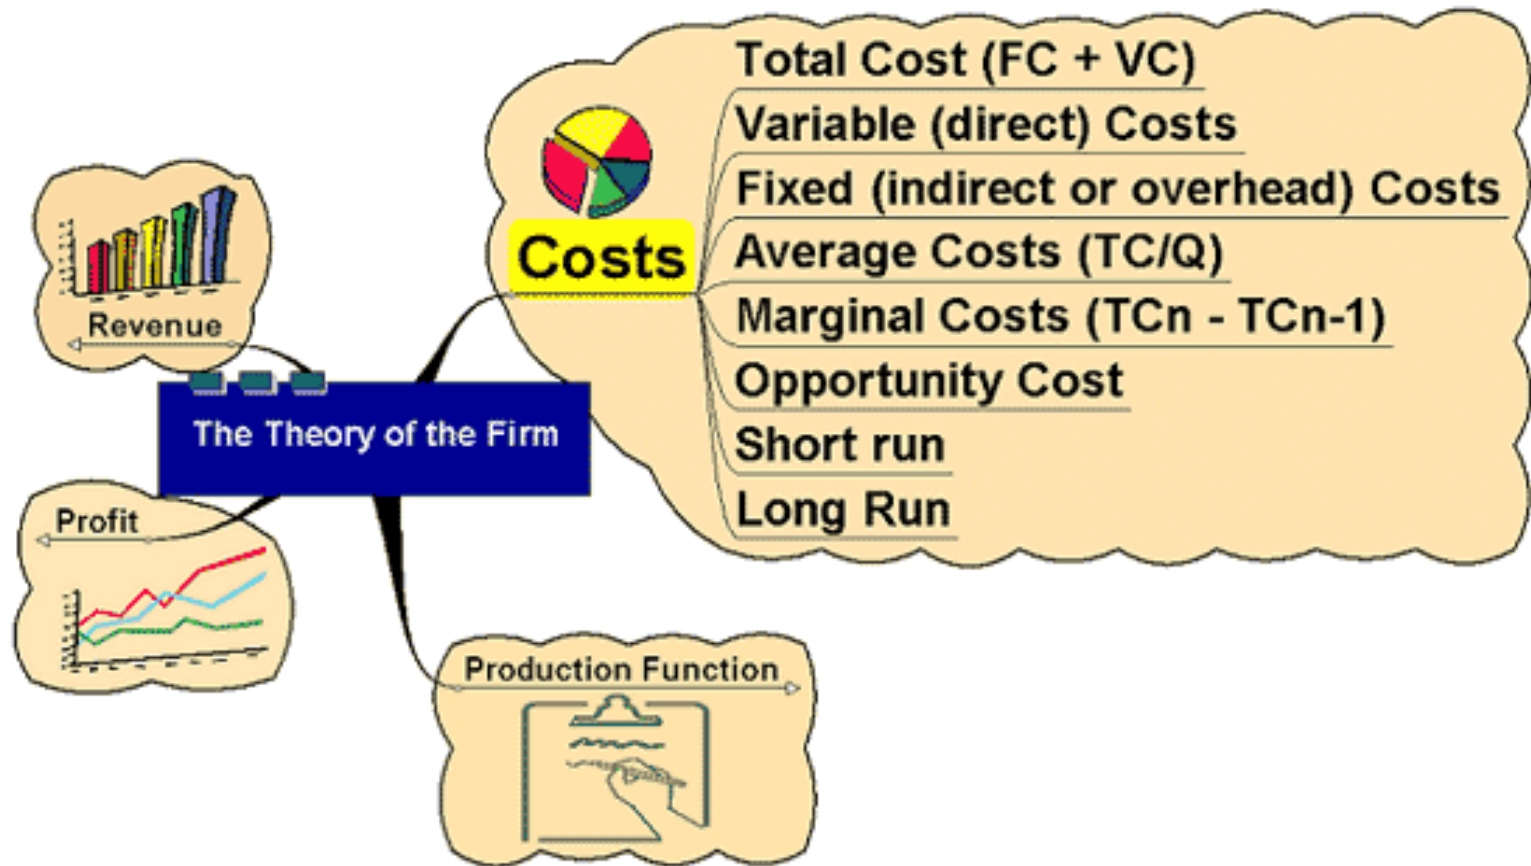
Revenue

The Theory of the Firm

Profit

Production Function

Costs

Total Cost (FC + VC)
Variable (direct) Costs
Fixed (indirect or overhead) Costs
Average Costs (TC/Q)
Marginal Costs (TCn - TCn-1)
Opportunity Cost
Short run
Long Run